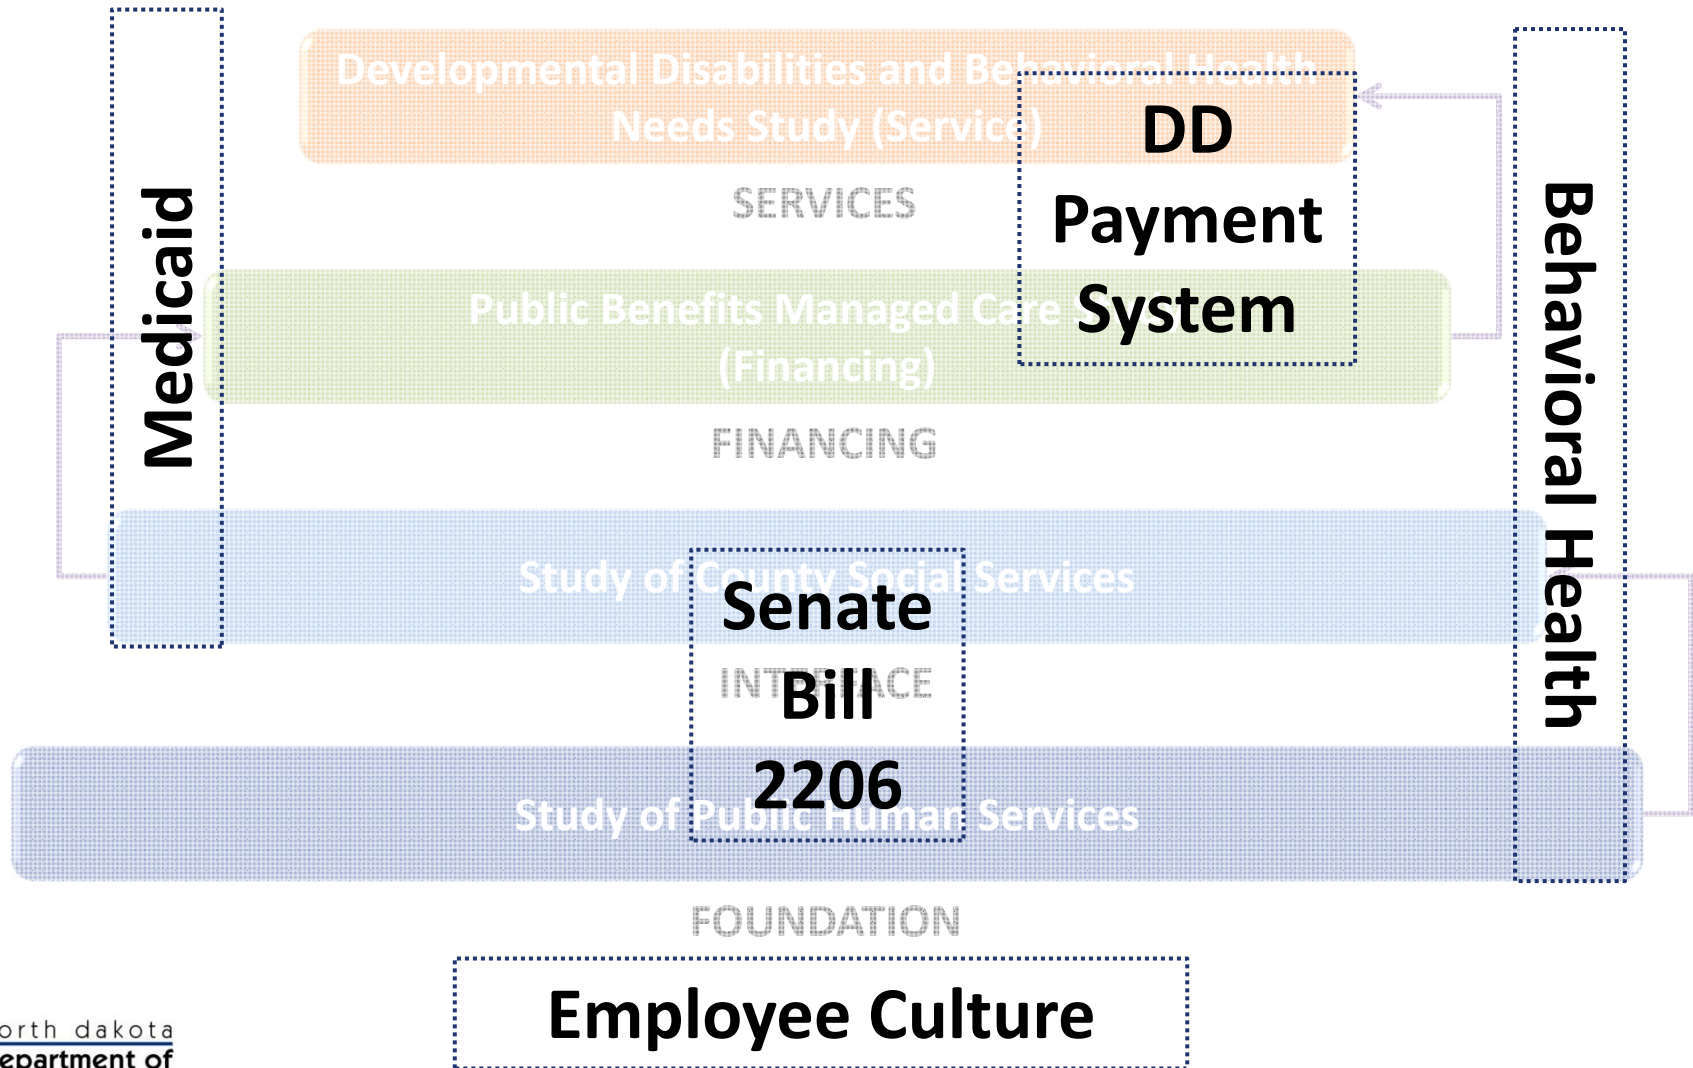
Medicaid

Developmental Disabilities and Behavioral Health Needs Study (Servic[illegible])

DD Payment System

SERVICES

Public Benefits Managed Care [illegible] (Financing)

FINANCING

Study of County Social Services

Senate Bill 2206

INT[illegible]ACE

Study of Public Human Services

Behavioral Health

FOUNDATION

Employee Culture

orth dakota
epartment of